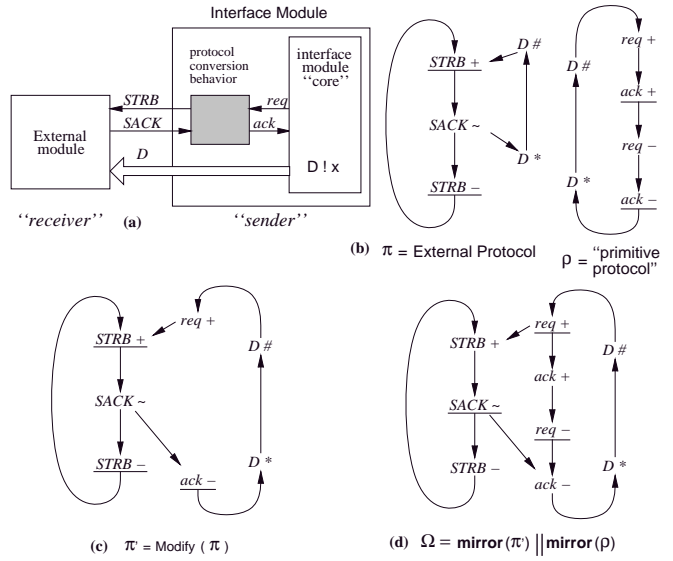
Interface Module

protocol conversion behavior

interface module ''core''

External module

STRB

SACK

D

req

ack

D ! x

''receiver''

(a)

''sender''

STRB +

SACK ~

STRB –

D #

D *

req +

ack +

req –

ack –

D #

D *

(b) $\pi$ = External Protocol

$\rho$ = "primitive protocol"

STRB +

req +

SACK ~

STRB –

ack –

D #

D *

(c) $\pi'$ = Modify ( $\pi$ )

STRB +

SACK ~

STRB –

req +

ack +

req –

ack –

D #

D *

(d) $\Omega$ = **mirror**($\pi'$) || **mirror**($\rho$)